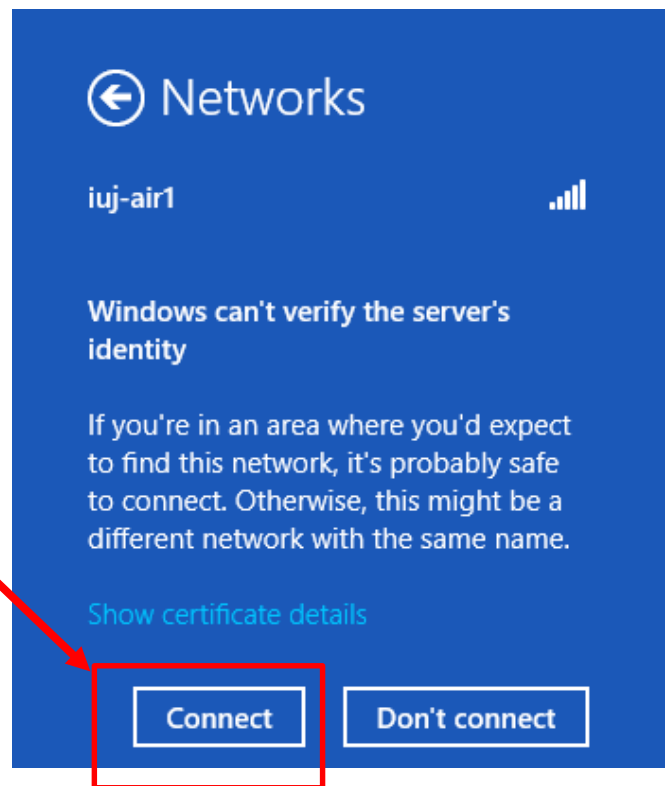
Networks

iuj-air1

Windows can't verify the server's identity

If you're in an area where you'd expect to find this network, it's probably safe to connect. Otherwise, this might be a different network with the same name.

Show certificate details

Connect

Don't connect